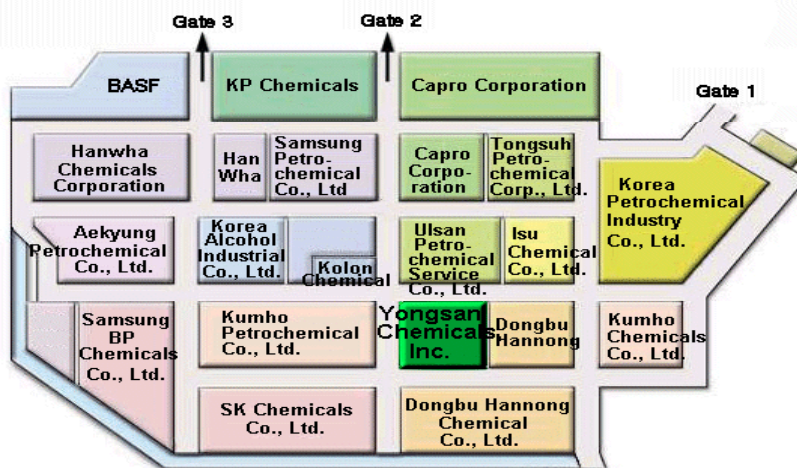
Gate 3

Gate 2

BASF

KP Chemicals

Capro Corporation

Gate 1

Hanwha Chemicals Corporation

Han Wha

Samsung Petrochemical Co., Ltd

Capro Corporation

Tongsuh Petrochemical Corp., Ltd.

Korea Petrochemical Industry Co., Ltd.

Aekyung Petrochemical Co., Ltd.

Korea Alcohol Industrial Co., Ltd.

Kolon Chemical

Ulsan Petrochemical Service Co., Ltd.

Isu Chemical Co., Ltd.

Samsung BP Chemicals Co., Ltd.

Kumho Petrochemical Co., Ltd.

Yongsan Chemicals Inc.

Dongbu Hannong

Kumho Chemicals Co., Ltd.

SK Chemicals Co., Ltd.

Dongbu Hannong Chemical Co., Ltd.